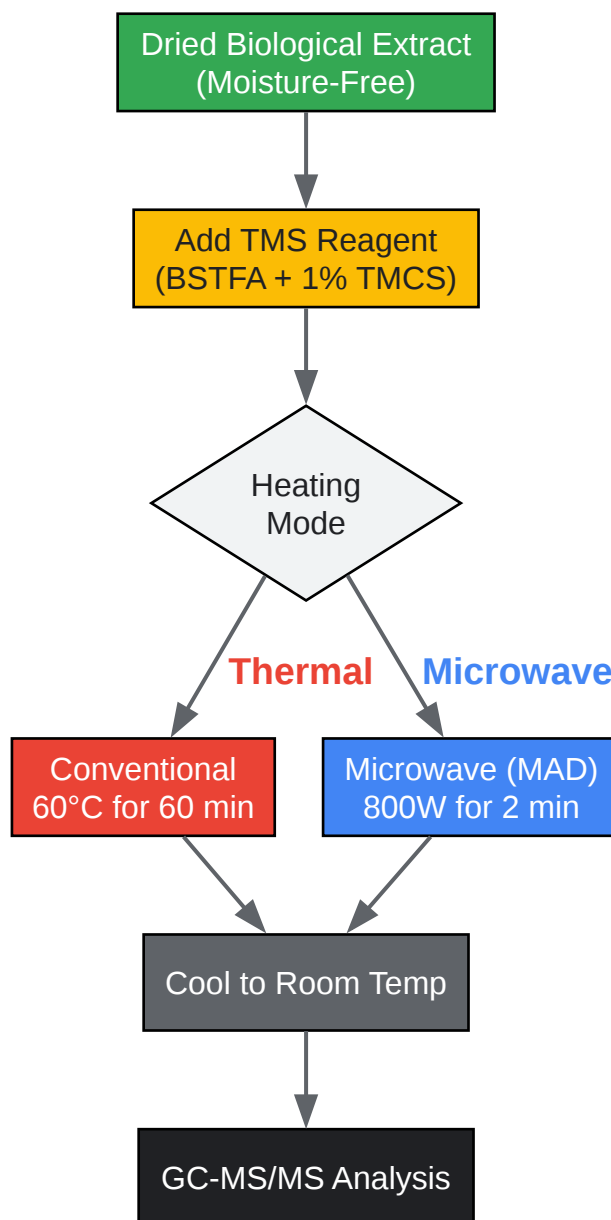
Dried Biological Extract
(Moisture-Free)

Add TMS Reagent
(BSTFA + 1% TMCS)

Heating
Mode

Thermal

Microwave

Conventional
60°C for 60 min

Microwave (MAD)
800W for 2 min

Cool to Room Temp

GC-MS/MS Analysis